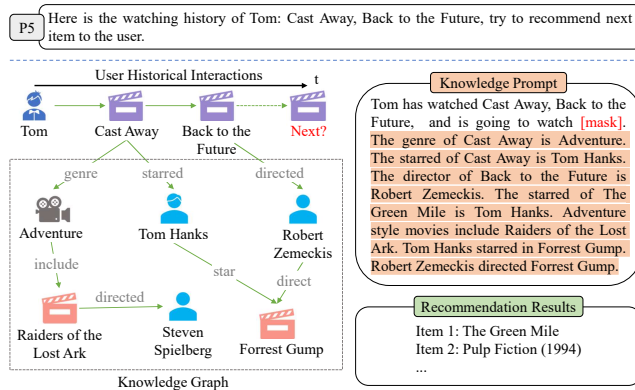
P5 Here is the watching history of Tom: Cast Away, Back to the Future, try to recommend next item to the user.

User Historical Interactions

t

Tom

Cast Away

Back to the Future

Next?

genre

starred

directed

Adventure

Tom Hanks

Robert Zemeckis

include

star

direct

directed

Raiders of the Lost Ark

Steven Spielberg

Forrest Gump

Knowledge Graph

Knowledge Prompt

Tom has watched Cast Away, Back to the Future, and is going to watch [mask]. The genre of Cast Away is Adventure. The starred of Cast Away is Tom Hanks. The director of Back to the Future is Robert Zemeckis. The starred of The Green Mile is Tom Hanks. Adventure style movies include Raiders of the Lost Ark. Tom Hanks starred in Forrest Gump. Robert Zemeckis directed Forrest Gump.

Recommendation Results

Item 1: The Green Mile
Item 2: Pulp Fiction (1994)
...